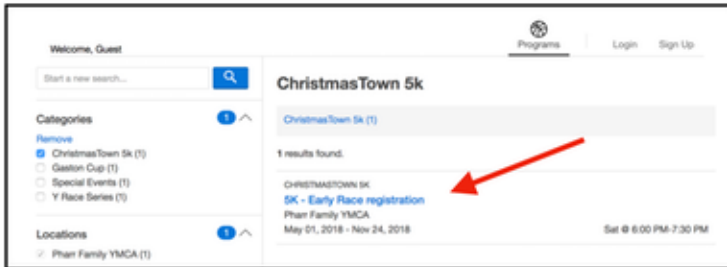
Welcome, Guest

Programs Login Sign Up

Start a new search...

Categories 1

Remove

ChristmasTown 5k (1)

Gaston Cup (1)

Special Events (1)

Y Race Series (1)

Locations 1

Pharr Family YMCA (1)

ChristmasTown 5k

ChristmasTown 5k (1)

1 results found.

CHRISTMASTOWN 5K

5K - Early Race registration

Pharr Family YMCA

May 01, 2018 - Nov 24, 2018

Sat @ 6:00 PM-7:30 PM